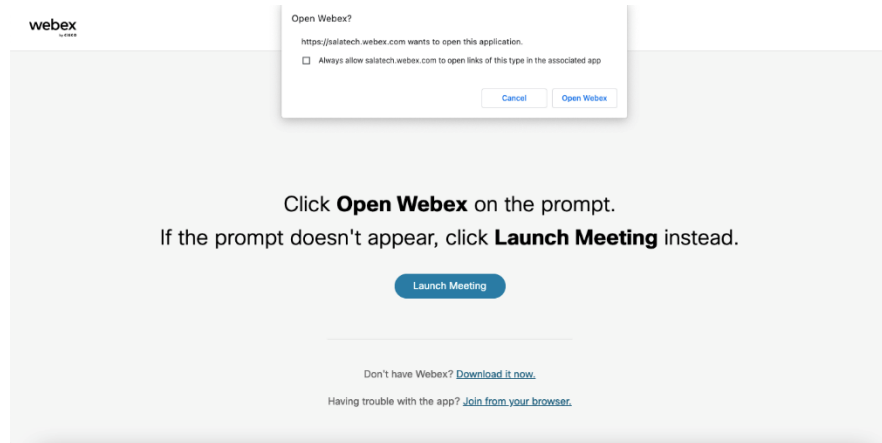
webex
by CISCO

Open Webex?

https://salatech.webex.com wants to open this application.

Always allow salatech.webex.com to open links of this type in the associated app

Cancel Open Webex

Click **Open Webex** on the prompt.

If the prompt doesn't appear, click **Launch Meeting** instead.

Launch Meeting

Don't have Webex? Download it now.

Having trouble with the app? Join from your browser.